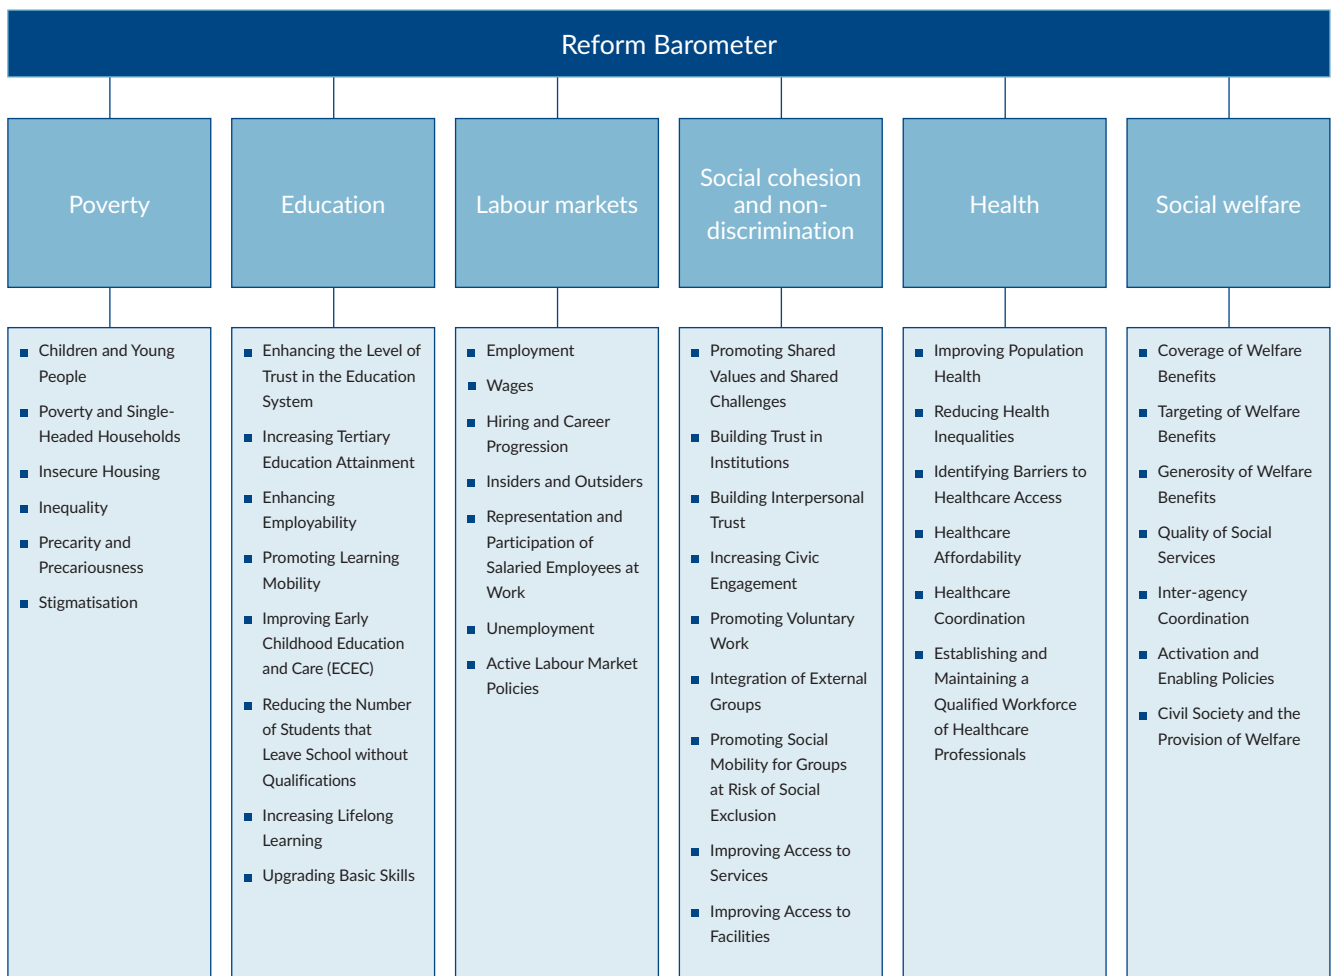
Reform Barometer

Poverty

- Children and Young People
- Poverty and Single-Headed Households
- Insecure Housing
- Inequality
- Precarity and Precariousness
- Stigmatisation

Education

- Enhancing the Level of Trust in the Education System
- Increasing Tertiary Education Attainment
- Enhancing Employability
- Promoting Learning Mobility
- Improving Early Childhood Education and Care (ECEC)
- Reducing the Number of Students that Leave School without Qualifications
- Increasing Lifelong Learning
- Upgrading Basic Skills

Labour markets

- Employment
- Wages
- Hiring and Career Progression
- Insiders and Outsiders
- Representation and Participation of Salaried Employees at Work
- Unemployment
- Active Labour Market Policies

Social cohesion and non-discrimination

- Promoting Shared Values and Shared Challenges
- Building Trust in Institutions
- Building Interpersonal Trust
- Increasing Civic Engagement
- Promoting Voluntary Work
- Integration of External Groups
- Promoting Social Mobility for Groups at Risk of Social Exclusion
- Improving Access to Services
- Improving Access to Facilities

Health

- Improving Population Health
- Reducing Health Inequalities
- Identifying Barriers to Healthcare Access
- Healthcare Affordability
- Healthcare Coordination
- Establishing and Maintaining a Qualified Workforce of Healthcare Professionals

Social welfare

- Coverage of Welfare Benefits
- Targeting of Welfare Benefits
- Generosity of Welfare Benefits
- Quality of Social Services
- Inter-agency Coordination
- Activation and Enabling Policies
- Civil Society and the Provision of Welfare